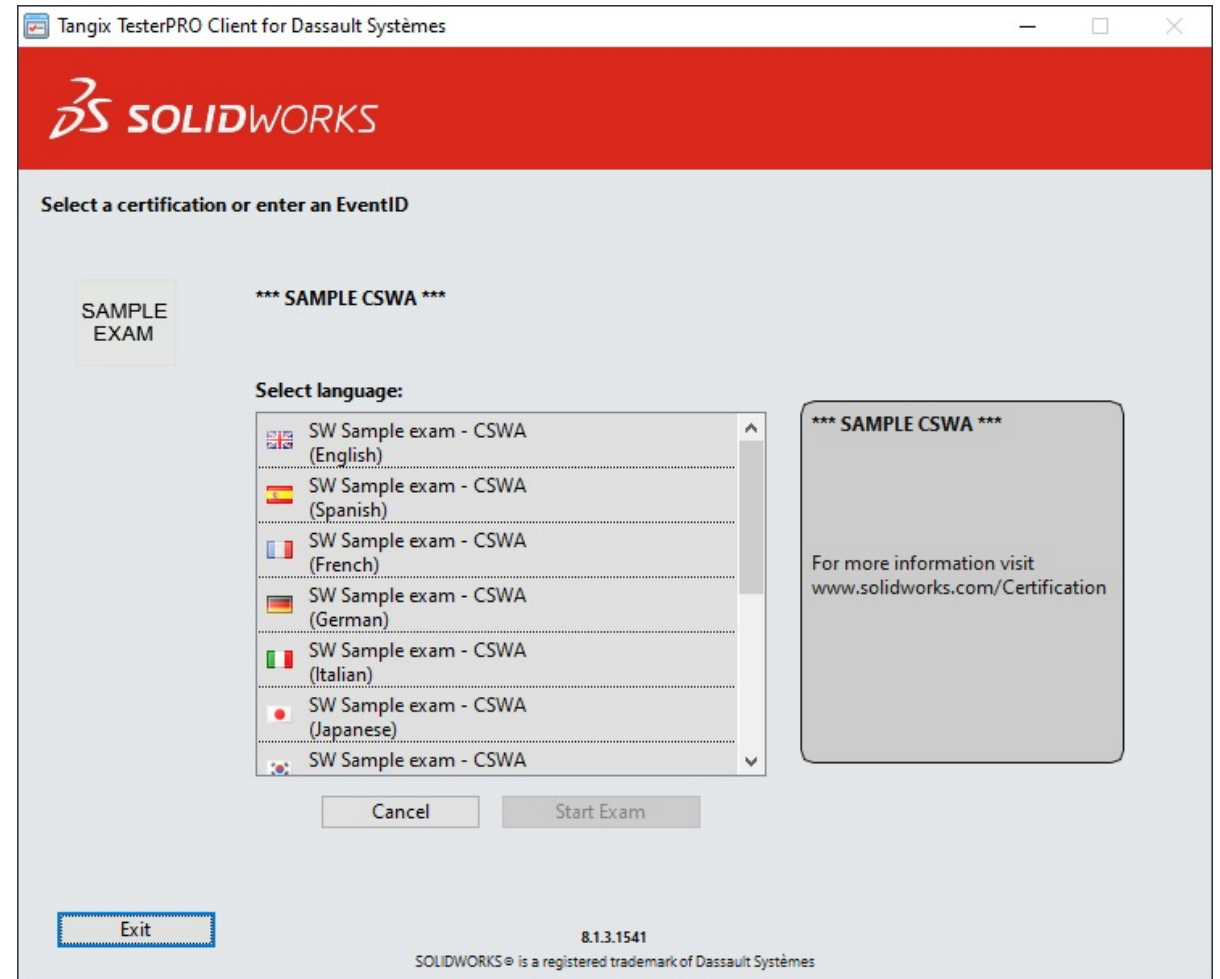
Tangix TesterPRO Client for Dassault Systèmes

SOLIDWORKS

Select a certification or enter an EventID

SAMPLE EXAM

*** SAMPLE CSWA ***

Select language:

SW Sample exam - CSWA (English)
SW Sample exam - CSWA (Spanish)
SW Sample exam - CSWA (French)
SW Sample exam - CSWA (German)
SW Sample exam - CSWA (Italian)
SW Sample exam - CSWA (Japanese)
SW Sample exam - CSWA

*** SAMPLE CSWA ***

For more information visit www.solidworks.com/Certification

Cancel
Start Exam

Exit

8.1.3.1541
SOLIDWORKS® is a registered trademark of Dassault Systèmes